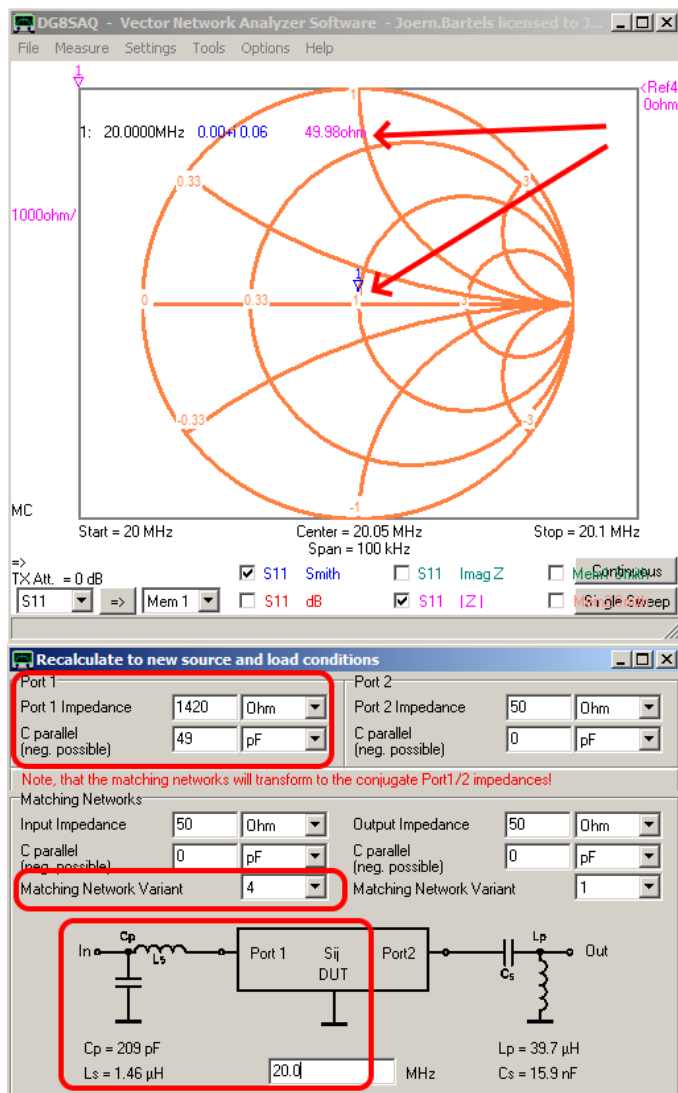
DG8SAQ - Vector Network Analyzer Software - Joern.Bartels licensed to J...

File Measure Settings Tools Options Help

1

<Ref4
0ohm

1: 20.0000MHz 0.00+i 0.06 49.98ohm

1000ohm/

1
0.33
3
0
0.33
1
3
-0.33
-3
-1

MC

Start = 20 MHz
Center = 20.05 MHz
Span = 100 kHz
Stop = 20.1 MHz

=>
TX Att. = 0 dB

S11 => Mem 1

S11 Smith
S11 dB
S11 Imag Z
S11 |Z|
Mem Smith
Mem dB

Continuous
Single Sweep

Recalculate to new source and load conditions

Port 1
Port 1 Impedance 1420 Ohm
C parallel (neg. possible) 49 pF

Port 2
Port 2 Impedance 50 Ohm
C parallel (neg. possible) 0 pF

Note, that the matching networks will transform to the conjugate Port1/2 impedances!

Matching Networks
Input Impedance 50 Ohm
C parallel (neg. possible) 0 pF
Matching Network Variant 4

Output Impedance 50 Ohm
C parallel (neg. possible) 0 pF
Matching Network Variant 1

In
Cp
Ls
Port 1
Sij
DUT
Port2
Cs
Lp
Out

Cp = 209 pF
Ls = 1.46 µH
20.0
MHz
Lp = 39.7 µH
Cs = 15.9 nF